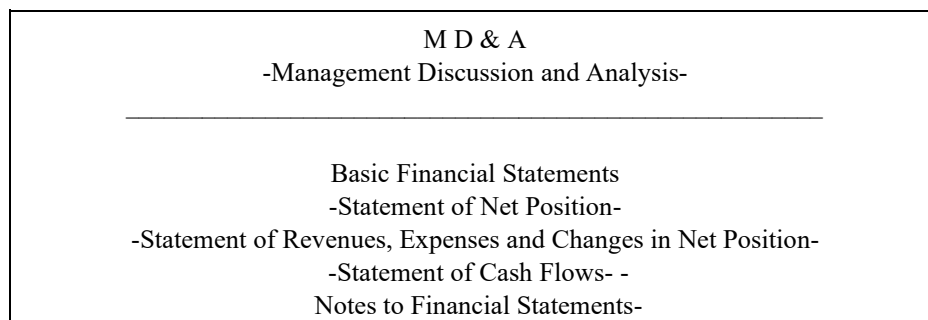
M D & A
-Management Discussion and Analysis-

Basic Financial Statements
-Statement of Net Position-
-Statement of Revenues, Expenses and Changes in Net Position-
-Statement of Cash Flows- -
Notes to Financial Statements-